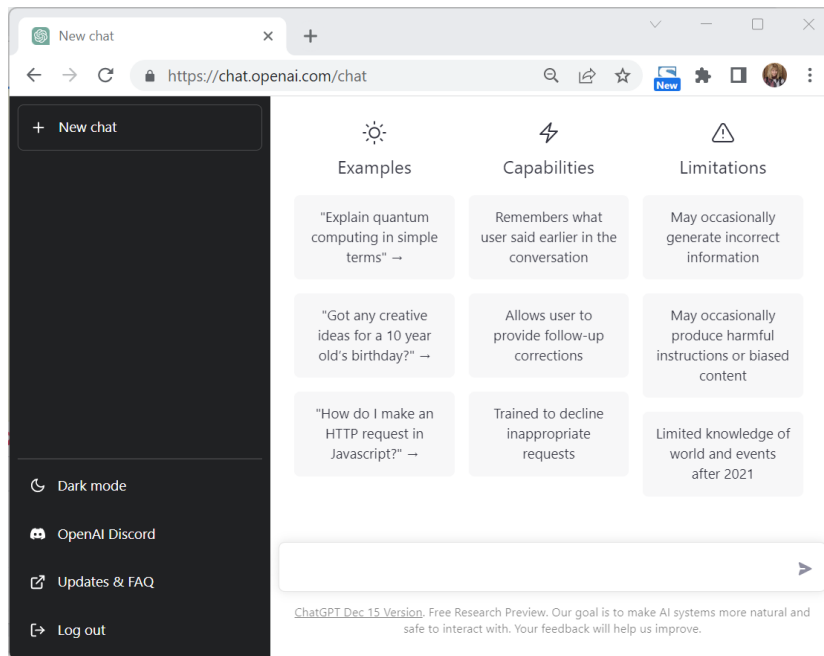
New chat
https://chat.openai.com/chat
New

+ New chat

Dark mode
OpenAI Discord
Updates & FAQ
Log out

Examples
"Explain quantum computing in simple terms" →
"Got any creative ideas for a 10 year old's birthday?" →
"How do I make an HTTP request in Javascript?" →

Capabilities
Remembers what user said earlier in the conversation
Allows user to provide follow-up corrections
Trained to decline inappropriate requests

Limitations
May occasionally generate incorrect information
May occasionally produce harmful instructions or biased content
Limited knowledge of world and events after 2021

ChatGPT Dec 15 Version. Free Research Preview. Our goal is to make AI systems more natural and safe to interact with. Your feedback will help us improve.